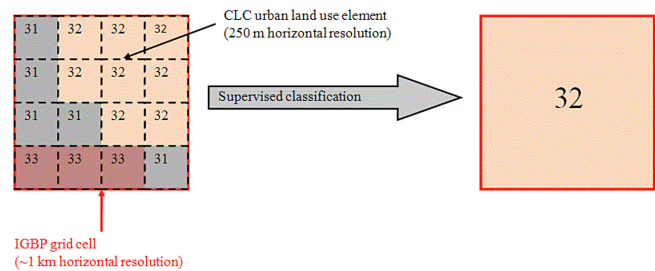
| 31 | 32 | 32 | 32 |
|---|---|---|---|
| 31 | 32 | 32 | 32 |
| 31 | 31 | 32 | 32 |
| 33 | 33 | 33 | 31 |

CLC urban land use element (250 m horizontal resolution)

Supervised classification

32

IGBP grid cell (~1 km horizontal resolution)